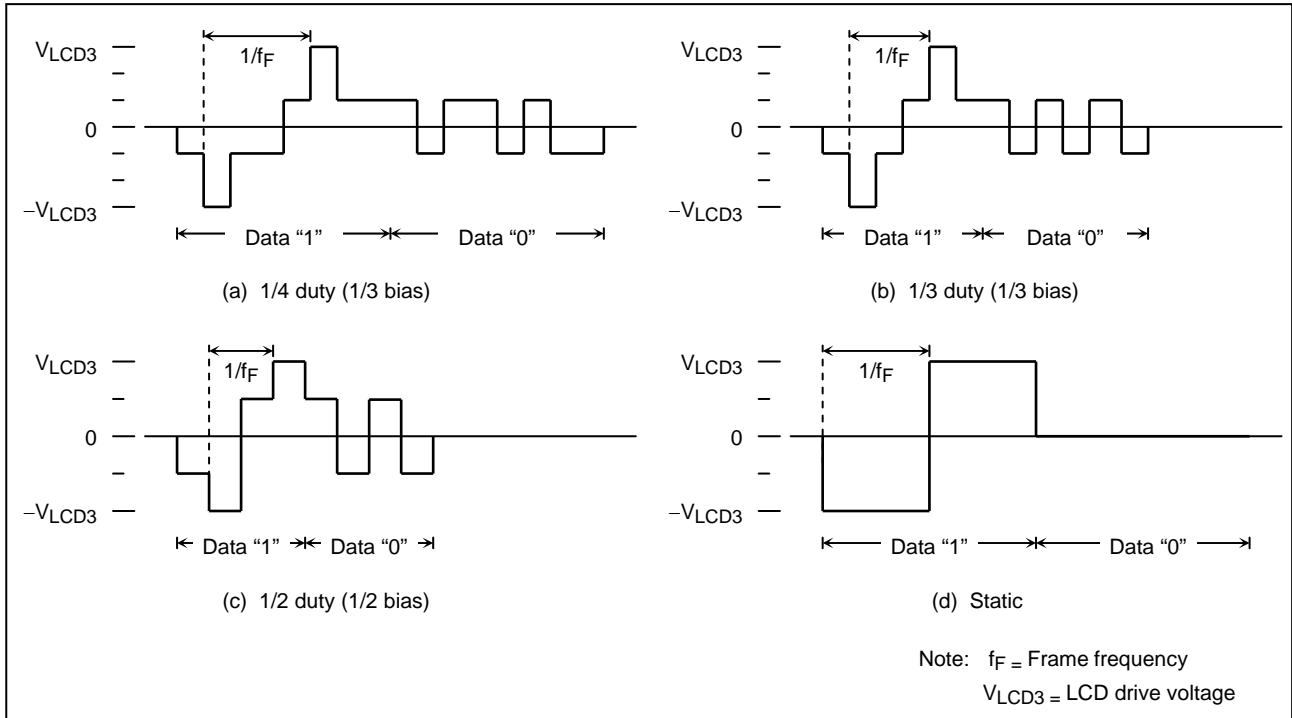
$V_{LCD3}$
$1/f_F$
0
$-V_{LCD3}$
Data “1”
Data “0”

(a) 1/4 duty (1/3 bias)

$V_{LCD3}$
$1/f_F$
0
$-V_{LCD3}$
Data “1”
Data “0”

(b) 1/3 duty (1/3 bias)

$V_{LCD3}$
$1/f_F$
0
$-V_{LCD3}$
Data “1”
Data “0”

(c) 1/2 duty (1/2 bias)

$V_{LCD3}$
$1/f_F$
0
$-V_{LCD3}$
Data “1”
Data “0”

(d) Static

Note: $f_F$ = Frame frequency
$V_{LCD3}$ = LCD drive voltage